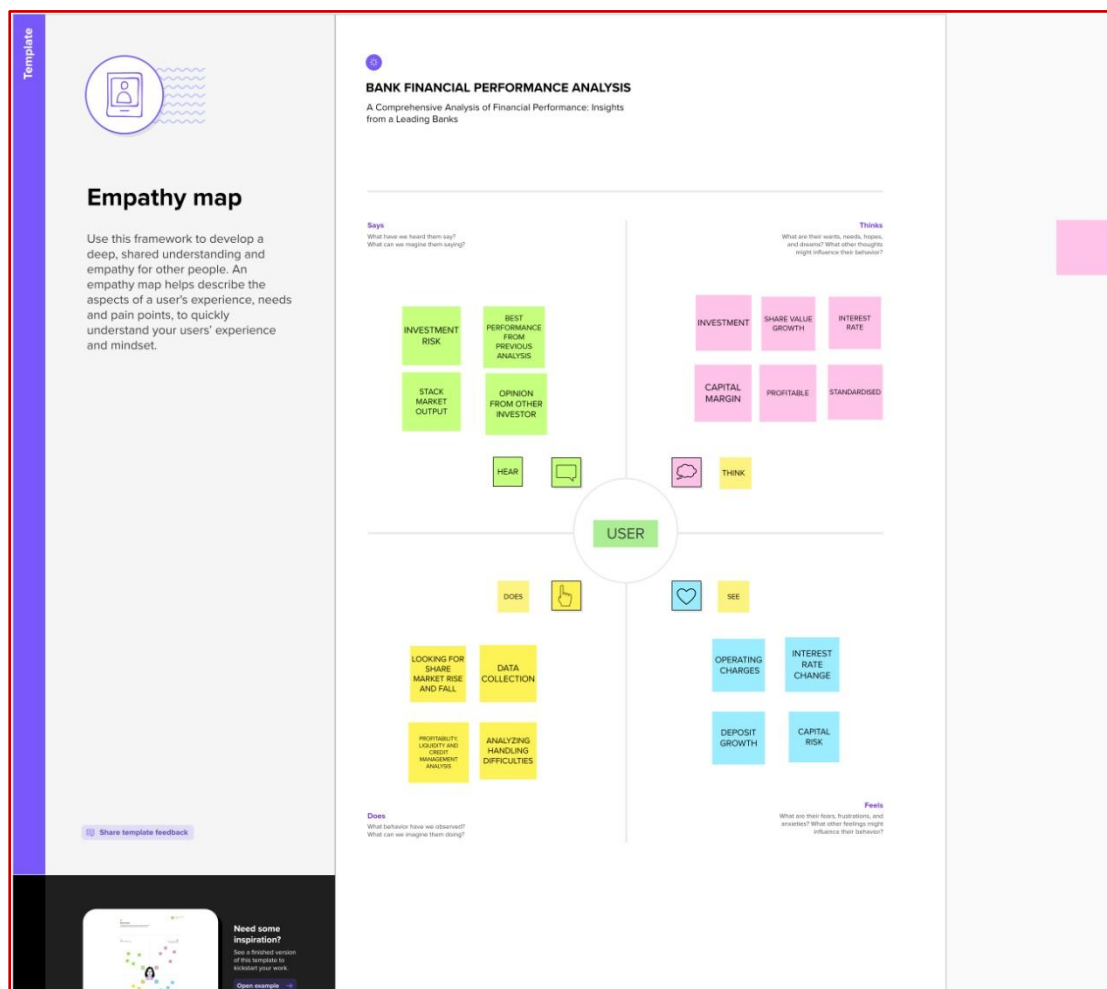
Template

Empathy map

Use this framework to develop a deep, shared understanding and empathy for other people. An empathy map helps describe the aspects of a user's experience, needs and pain points, to quickly understand your users' experience and mindset.

Share template feedback

Need some inspiration?

See a finished version of this template to kickstart your work.

Open example

BANK FINANCIAL PERFORMANCE ANALYSIS

A Comprehensive Analysis of Financial Performance: Insights from a Leading Banks

Says

What have we heard them say? What can we imagine them saying?

Thinks

What are their wants, needs, hopes, and dreams? What other thoughts might influence their behavior?

INVESTMENT RISK

BEST PERFORMANCE FROM PREVIOUS ANALYSIS

STACK MARKET OUTPUT

OPINION FROM OTHER INVESTOR

INVESTMENT

SHARE VALUE GROWTH

INTEREST RATE

CAPITAL MARGIN

PROFITABLE

STANDARDISED

HEAR

THINK

USER

DOES

SEE

LOOKING FOR SHARE MARKET RISE AND FALL

DATA COLLECTION

PROFITABILITY, LIQUIDITY AND CREDIT MANAGEMENT ANALYSIS

ANALYZING HANDLING DIFFICULTIES

OPERATING CHARGES

INTEREST RATE CHANGE

DEPOSIT GROWTH

CAPITAL RISK

Does

What behavior have we observed? What can we imagine them doing?

Feels

What are their fears, frustrations, and anxieties? What other feelings might influence their behavior?